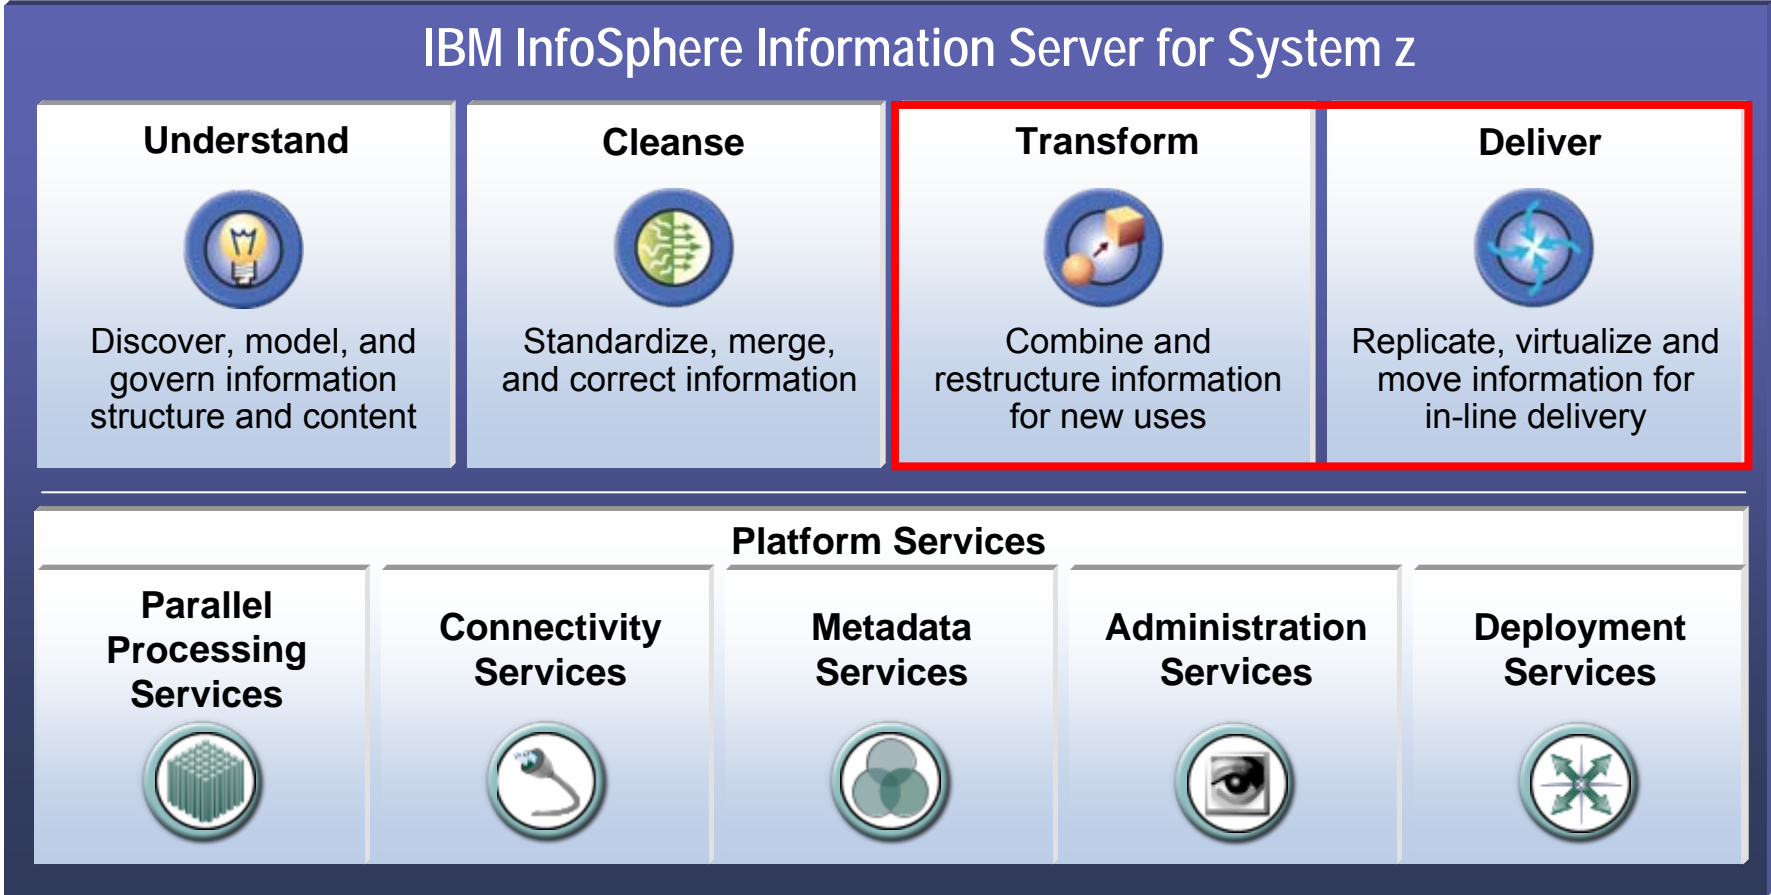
IBM InfoSphere Information Server for System z

Understand

Discover, model, and govern information structure and content

Cleanse

Standardize, merge, and correct information

Transform

Combine and restructure information for new uses

Deliver

Replicate, virtualize and move information for in-line delivery

Platform Services

Parallel Processing Services

Connectivity Services

Metadata Services

Administration Services

Deployment Services